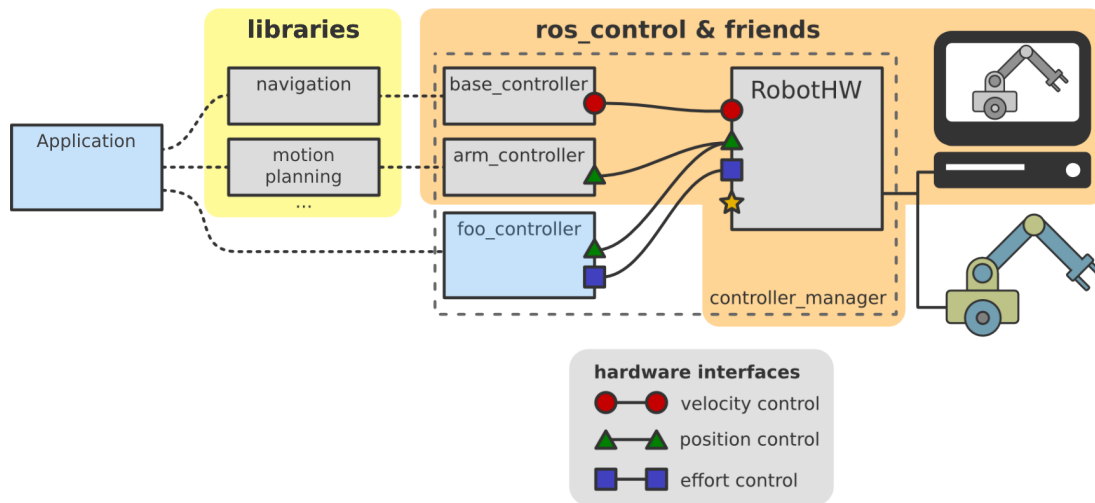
libraries

ros_control & friends

Application

navigation

motion planning

...

base_controller

arm_controller

foo_controller

RobotHW

controller_manager

hardware interfaces

velocity control

position control

effort control